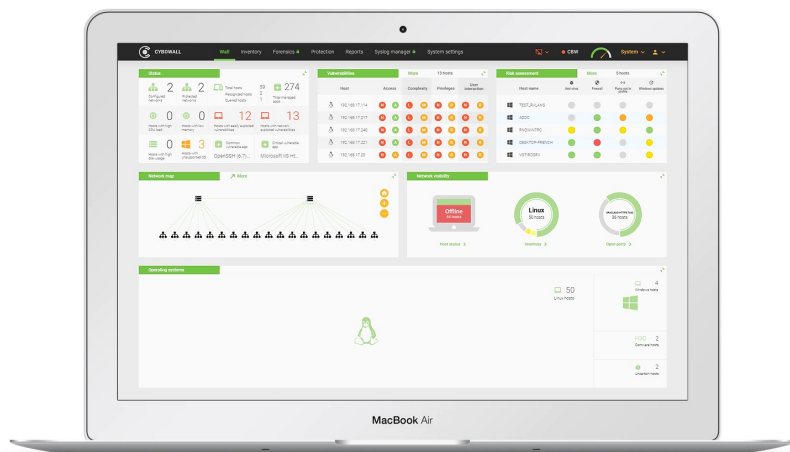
CYBOWALL Wall Inventory Forensics Protection Reports Syslog manager System settings CBW System

Status

2 Configured networks
2 Protected networks
Total hosts 59 Recognized hosts 2 Queried hosts 1
274 Total managed ipsec
0 Hosts with high CPU load
0 Hosts with low memory
12 Hosts with easily exploited vulnerabilities
13 Hosts with network exploited vulnerabilities
0 Hosts with high disk usage
3 Hosts with unsupported OS
Common vulnerable app OpenSSH (6.7)
Critical vulnerable app Microsoft IIS HT...

Vulnerabilities More 13 hosts

| Host | Access | Complexity | Privileges | User interaction |
|---|---|---|---|---|
| 192.168.17.114 | | | | |
| 192.168.17.217 | | | | |
| 192.168.17.240 | | | | |
| 192.168.17.221 | | | | |
| 192.168.17.20 | | | | |

Risk assessment More 5 hosts

| Host name | Anti-virus | Firewall | Patch policy | Windows updates |
|---|---|---|---|---|
| TEST_PC-LAB | | | | |
| ADDC | | | | |
| RNDWATRC | | | | |
| DESKTOP-FRENCH | | | | |
| VDTROSEN | | | | |

Network map More

Network visibility

Offline 34 hosts
Linux 50 hosts

Host status Inventory Open ports

Operating systems

50 Linux hosts

4 Windows hosts
2 Cisco IOS hosts
2 Unknown hosts

MacBook Air